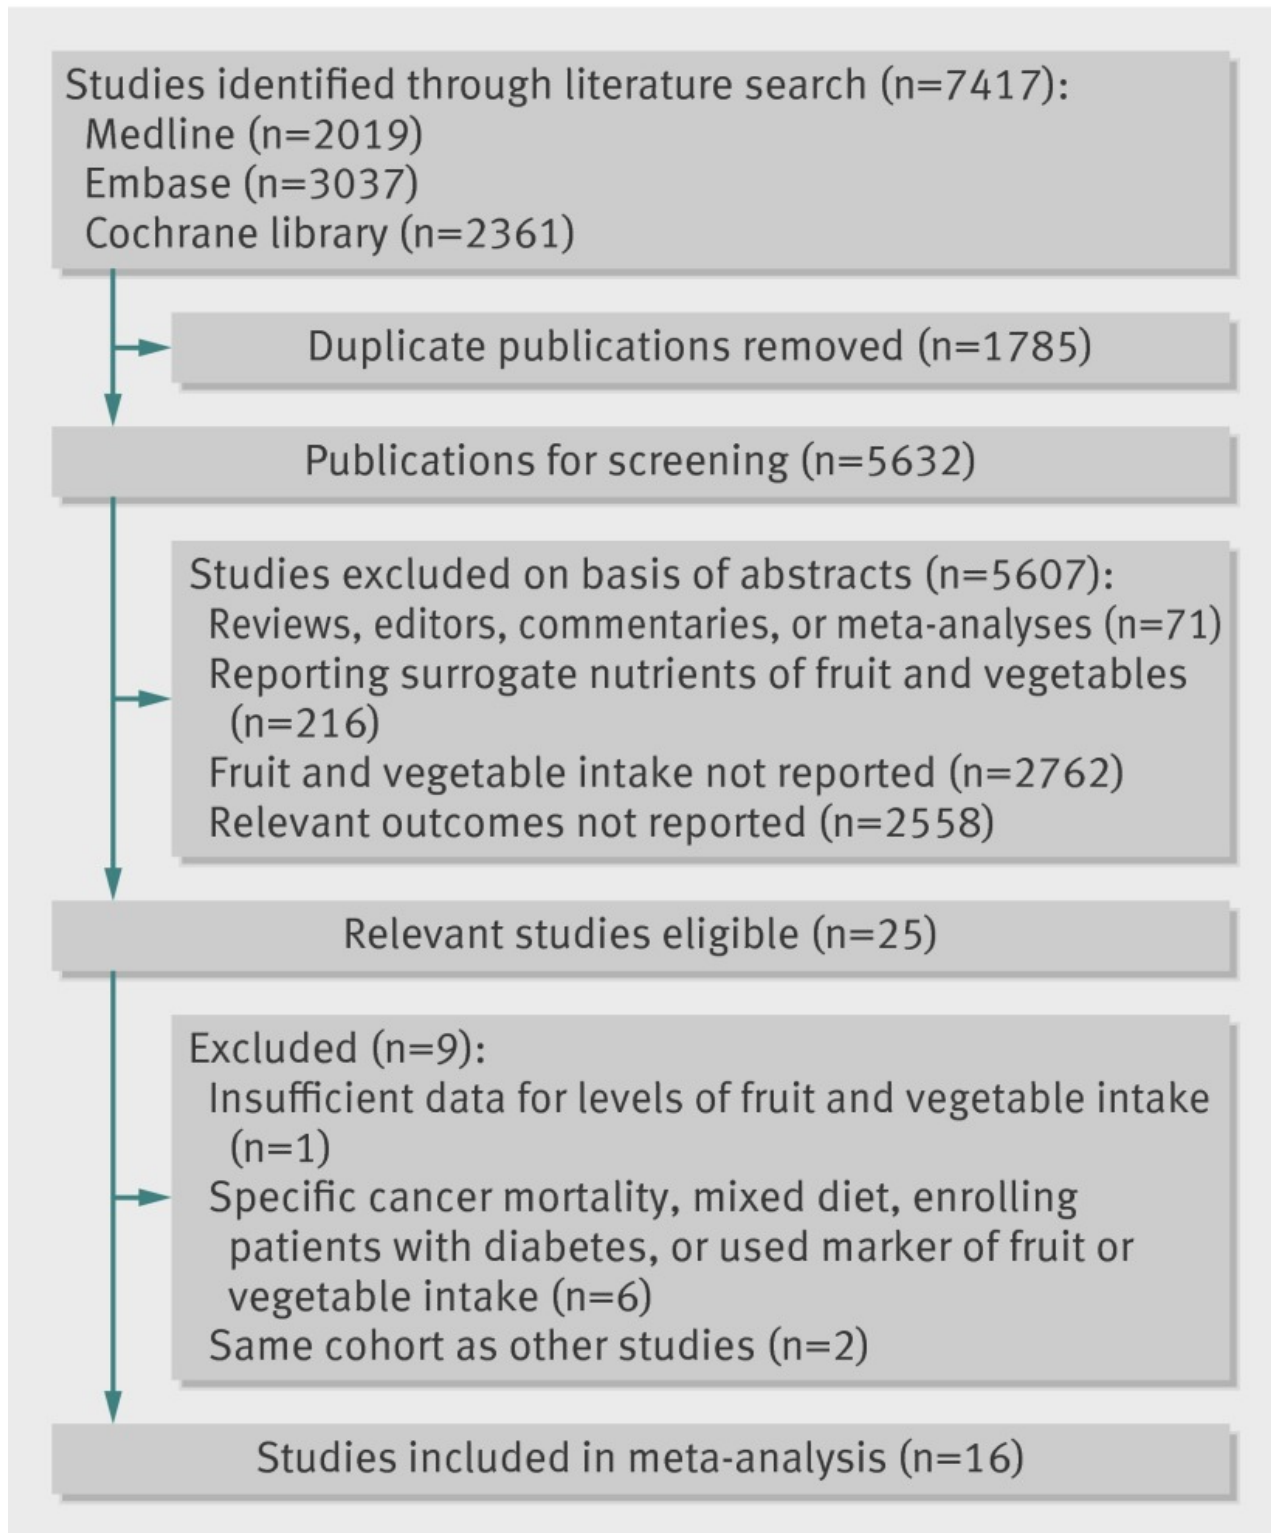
Studies identified through literature search (n=7417):
Medline (n=2019)
Embase (n=3037)
Cochrane library (n=2361)

Duplicate publications removed (n=1785)

Publications for screening (n=5632)

Studies excluded on basis of abstracts (n=5607):
Reviews, editors, commentaries, or meta-analyses (n=71)
Reporting surrogate nutrients of fruit and vegetables (n=216)
Fruit and vegetable intake not reported (n=2762)
Relevant outcomes not reported (n=2558)

Relevant studies eligible (n=25)

Excluded (n=9):
Insufficient data for levels of fruit and vegetable intake (n=1)
Specific cancer mortality, mixed diet, enrolling patients with diabetes, or used marker of fruit or vegetable intake (n=6)
Same cohort as other studies (n=2)

Studies included in meta-analysis (n=16)